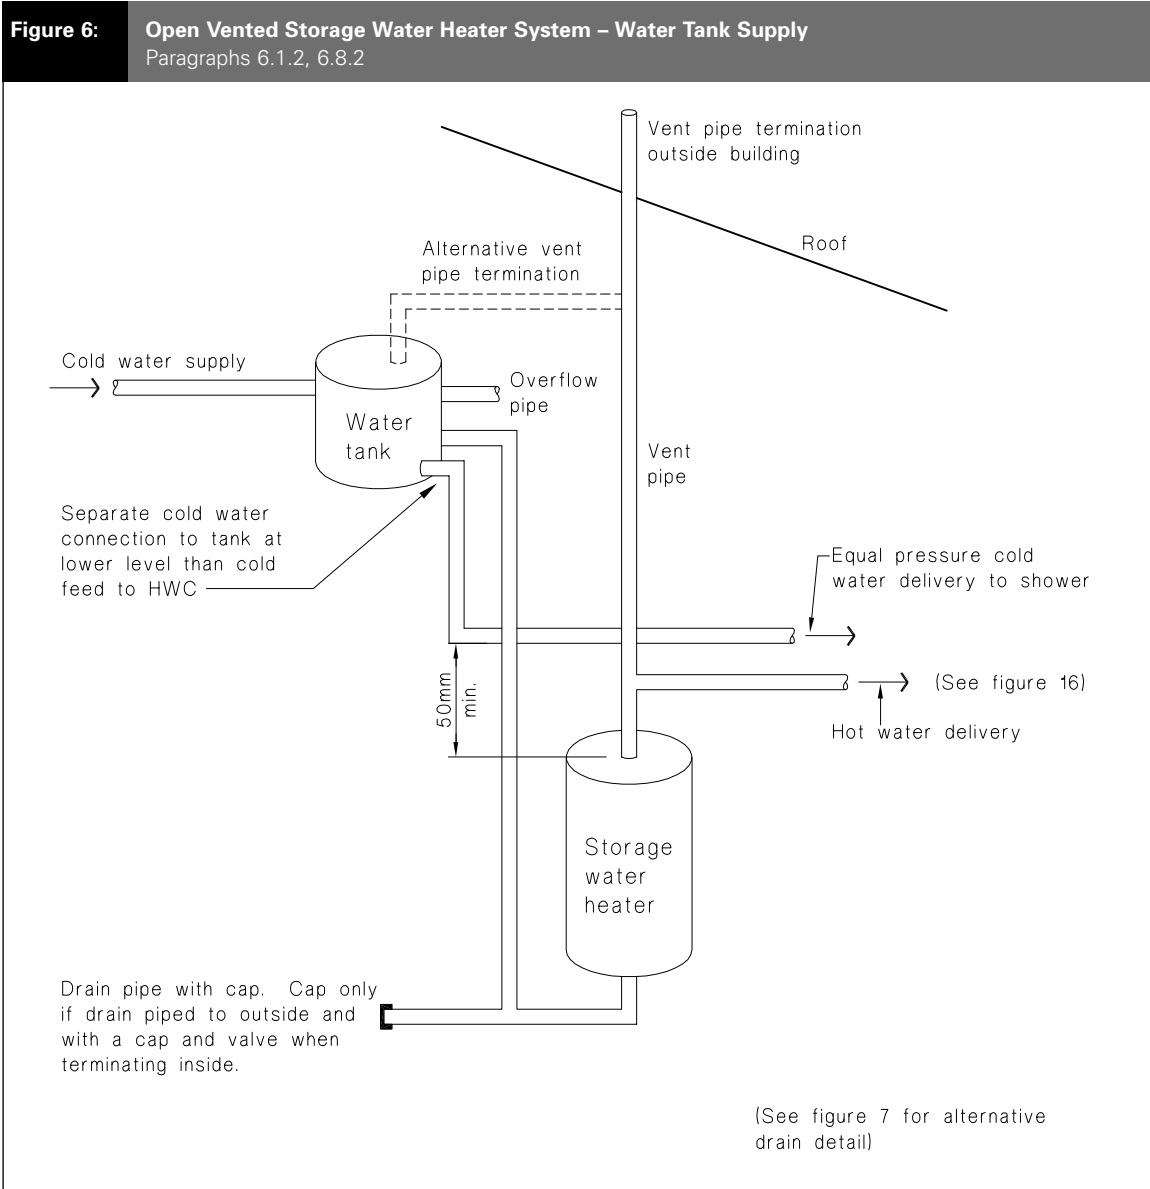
Figure 6: Open Vented Storage Water Heater System – Water Tank Supply
Paragraphs 6.1.2, 6.8.2

Vent pipe termination outside building

Roof

Alternative vent pipe termination

Cold water supply

Overflow pipe

Water tank

Vent pipe

Separate cold water connection to tank at lower level than cold feed to HWC

Equal pressure cold water delivery to shower

50mm min.

(See figure 16)

Hot water delivery

Storage water heater

Drain pipe with cap. Cap only if drain piped to outside and with a cap and valve when terminating inside.

(See figure 7 for alternative drain detail)